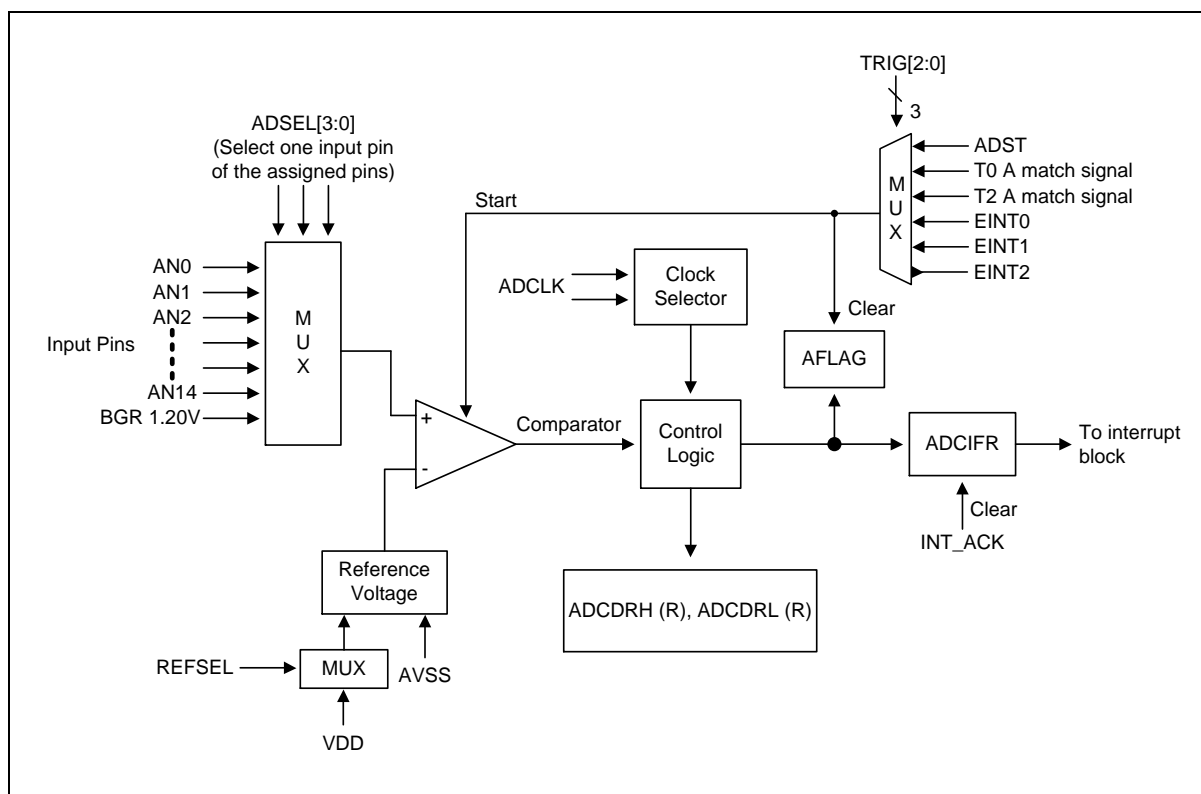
TRIG[2:0]

3

ADSEL[3:0]
(Select one input pin of the assigned pins)

ADST
T0 A match signal
T2 A match signal
EINT0
EINT1
EINT2

M
U
X

Start

AN0
AN1
AN2
Input Pins
AN14
BGR 1.20V

M
U
X

ADCLK

Clock Selector

Clear

AFLAG

+
-

Comparator

Control Logic

ADCIFR

To interrupt block

Clear

INT_ACK

Reference Voltage

ADCDRH (R), ADCDRL (R)

REFSEL

MUX

AVSS

VDD